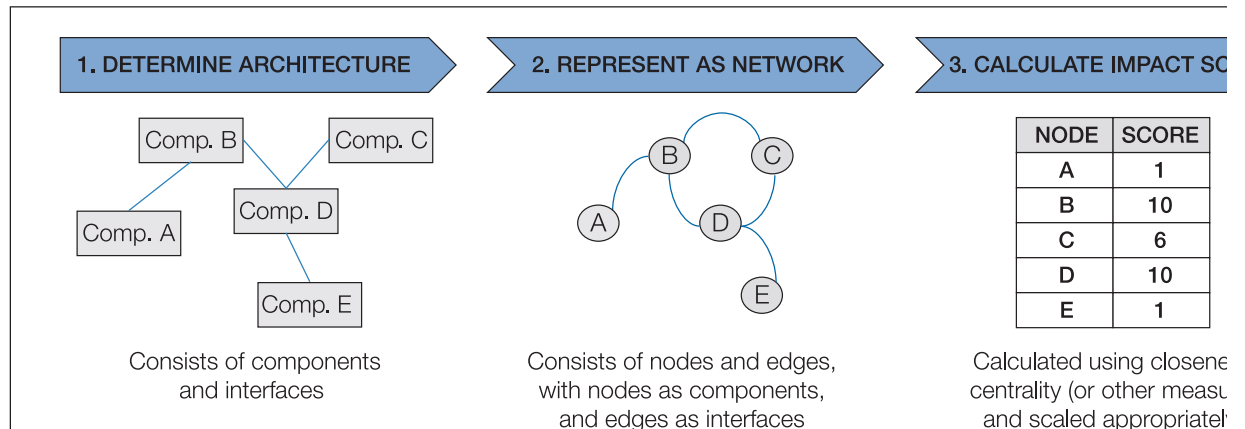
1. DETERMINE ARCHITECTURE

Comp. B
Comp. C
Comp. D
Comp. A
Comp. E

Consists of components and interfaces

2. REPRESENT AS NETWORK

B
C
A
D
E

Consists of nodes and edges, with nodes as components, and edges as interfaces

3. CALCULATE IMPACT SC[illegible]

| NODE | SCORE |
|---|---|
| A | 1 |
| B | 10 |
| C | 6 |
| D | 10 |
| E | 1 |

Calculated using closene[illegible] centrality (or other measu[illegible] and scaled appropriatel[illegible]